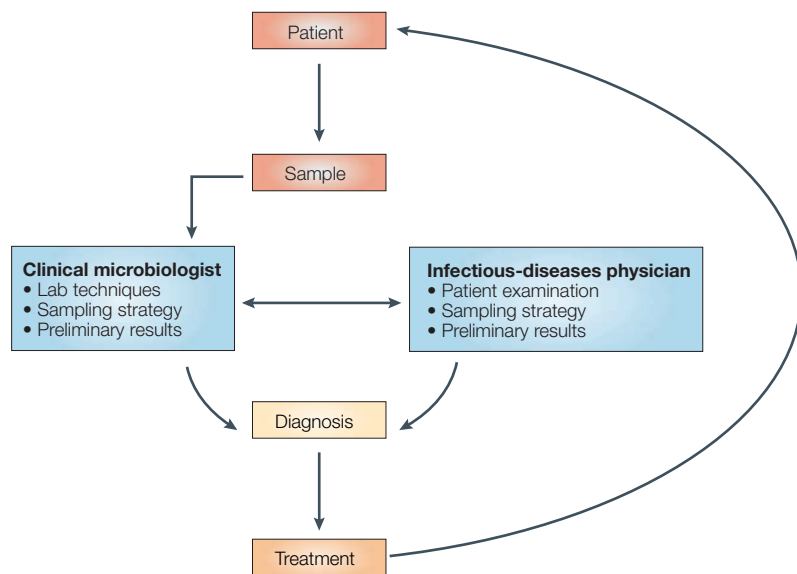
Patient

Sample

**Clinical microbiologist**
• Lab techniques
• Sampling strategy
• Preliminary results

**Infectious-diseases physician**
• Patient examination
• Sampling strategy
• Preliminary results

Diagnosis

Treatment